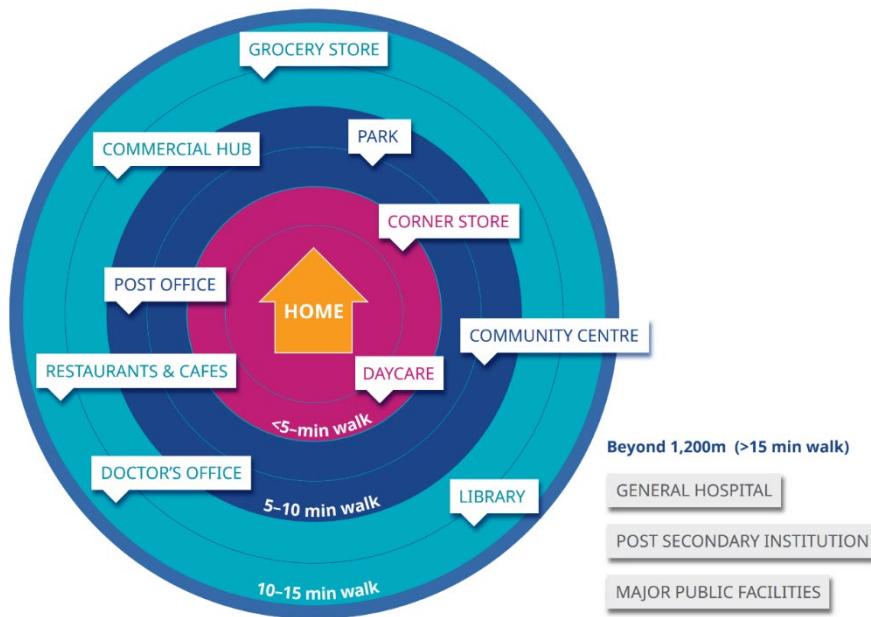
GROCERY STORE

COMMERCIAL HUB

PARK

CORNER STORE

POST OFFICE

HOME

COMMUNITY CENTRE

RESTAURANTS & CAFES

DAYCARE

<5-min walk

Beyond 1,200m (>15 min walk)

DOCTOR'S OFFICE

LIBRARY

5-10 min walk

GENERAL HOSPITAL

POST SECONDARY INSTITUTION

MAJOR PUBLIC FACILITIES

10-15 min walk